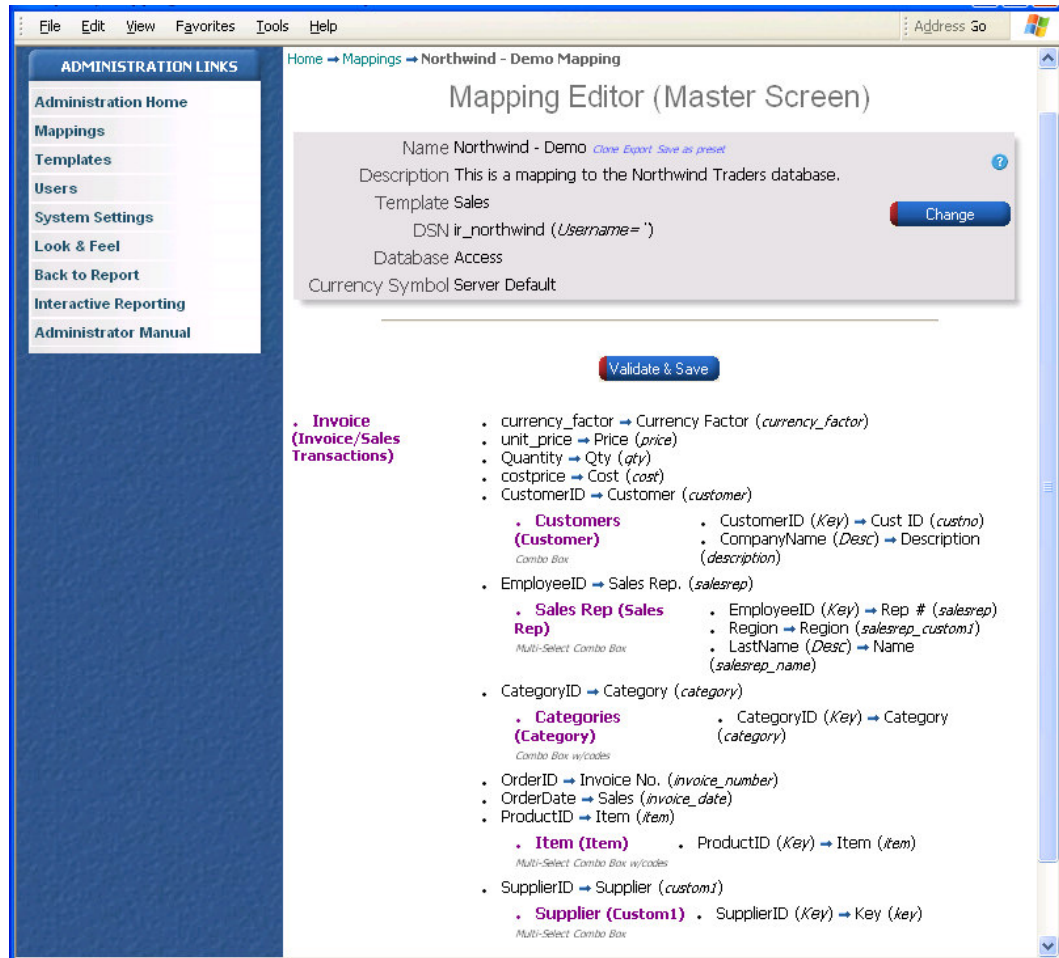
File Edit View Favorites Tools Help

Address Go

ADMINISTRATION LINKS

Administration Home
Mappings
Templates
Users
System Settings
Look & Feel
Back to Report
Interactive Reporting
Administrator Manual

Home → Mappings → Northwind - Demo Mapping

Mapping Editor (Master Screen)

Name Northwind - Demo Clone Export Save as preset
Description This is a mapping to the Northwind Traders database.
Template Sales
DSN ir_northwind (*Username=*')
Database Access
Currency Symbol Server Default

Change

Validate & Save

• Invoice (Invoice/Sales Transactions)

• currency_factor → Currency Factor (*currency_factor*)
• unit_price → Price (*price*)
• Quantity → Qty (*qty*)
• costprice → Cost (*cost*)
• CustomerID → Customer (*customer*)

• Customers (Customer)
Combo Box
• CustomerID (*Key*) → Cust ID (*custno*)
• CompanyName (*Desc*) → Description (*description*)

• EmployeeID → Sales Rep. (*salesrep*)

• Sales Rep (Sales Rep)
Multi-Select Combo Box
• EmployeeID (*Key*) → Rep # (*salesrep*)
• Region → Region (*salesrep_custom1*)
• LastName (*Desc*) → Name (*salesrep_name*)

• CategoryID → Category (*category*)

• Categories (Category)
Combo Box w/codes
• CategoryID (*Key*) → Category (*category*)

• OrderID → Invoice No. (*invoice_number*)
• OrderDate → Sales (*invoice_date*)
• ProductID → Item (*item*)

• Item (Item)
Multi-Select Combo Box w/codes
• ProductID (*Key*) → Item (*item*)

• SupplierID → Supplier (*custom1*)

• Supplier (Custom1)
Multi-Select Combo Box
• SupplierID (*Key*) → Key (*key*)